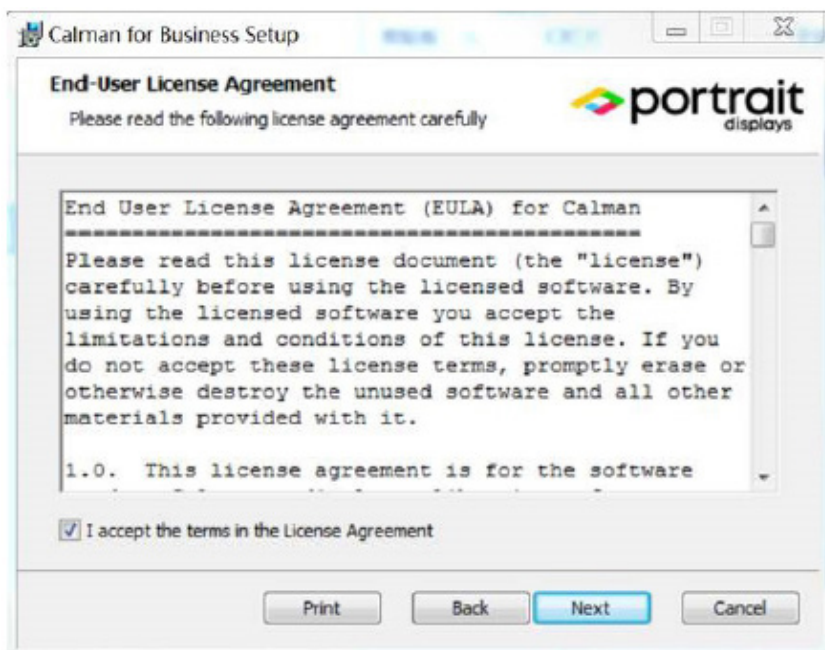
Calman for Business Setup

End-User License Agreement

Please read the following license agreement carefully

portrait displays

End User License Agreement (EULA) for Calman
=========================================
Please read this license document (the "license") carefully before using the licensed software. By using the licensed software you accept the limitations and conditions of this license. If you do not accept these license terms, promptly erase or otherwise destroy the unused software and all other materials provided with it.

1.0. This license agreement is for the software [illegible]

I accept the terms in the License Agreement

Print

Back

Next

Cancel